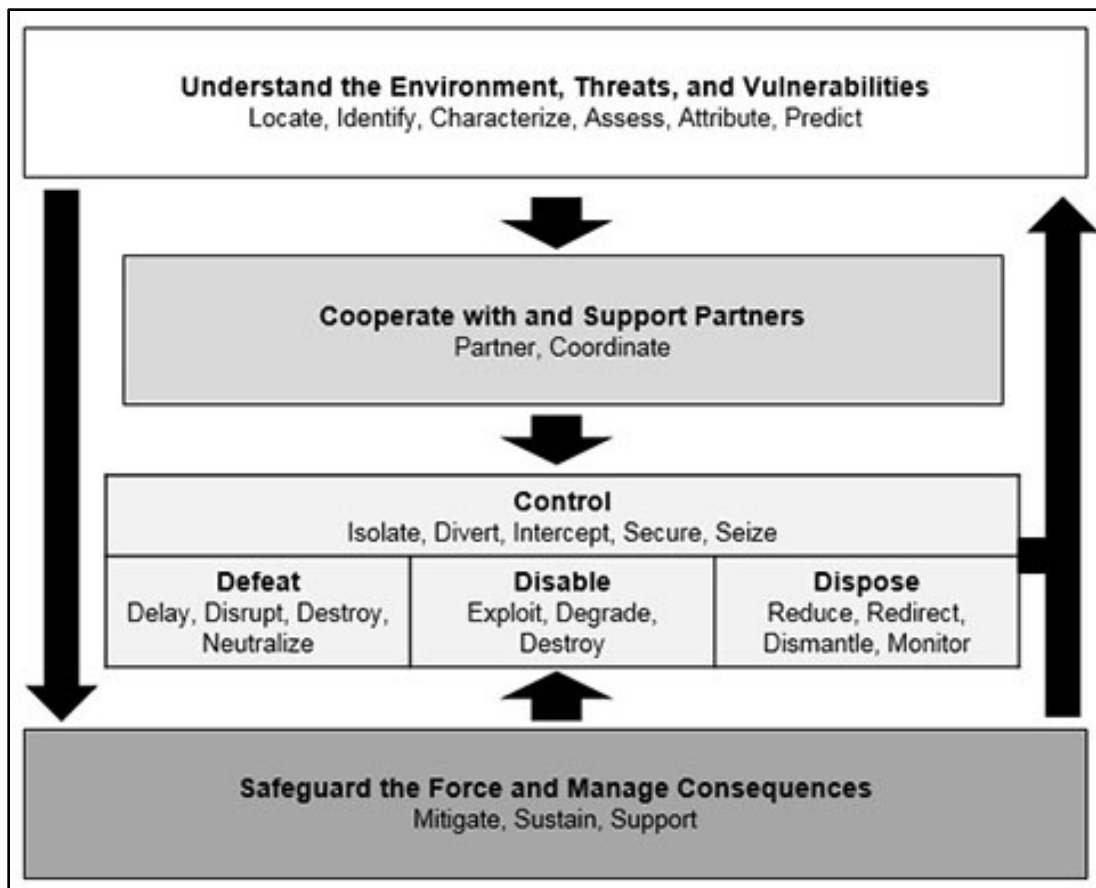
Understand the Environment, Threats, and Vulnerabilities
Locate, Identify, Characterize, Assess, Attribute, Predict

Cooperate with and Support Partners
Partner, Coordinate

Control
Isolate, Divert, Intercept, Secure, Seize

Defeat
Delay, Disrupt, Destroy, Neutralize

Disable
Exploit, Degrade, Destroy

Dispose
Reduce, Redirect, Dismantle, Monitor

Safeguard the Force and Manage Consequences
Mitigate, Sustain, Support